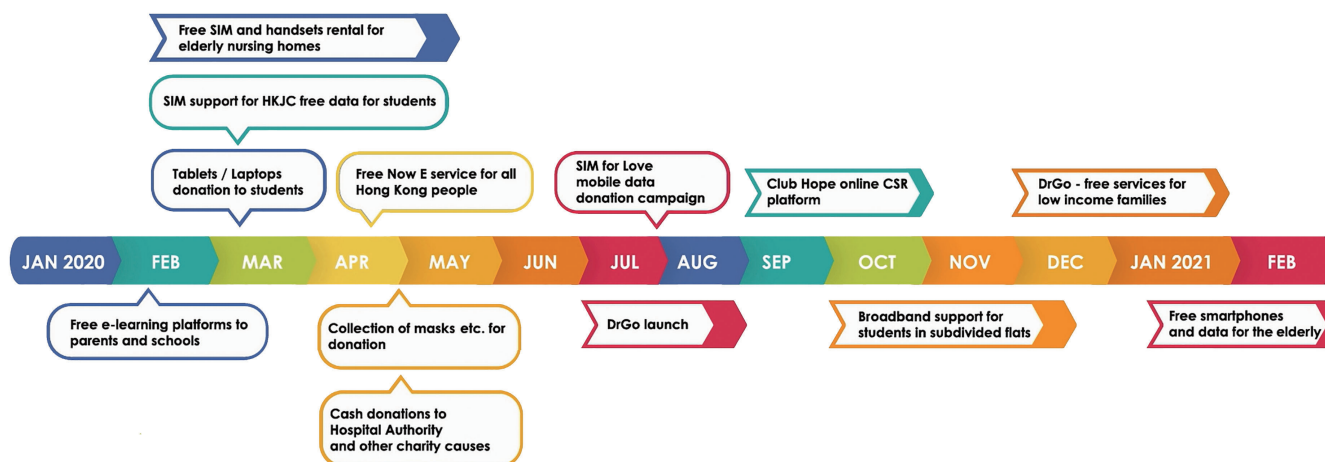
Free SIM and handsets rental for elderly nursing homes

SIM support for HKJC free data for students

Tablets / Laptops donation to students

Free Now E service for all Hong Kong people

SIM for Love mobile data donation campaign

Club Hope online CSR platform

DrGo - free services for low income families

JAN 2020 FEB MAR APR MAY JUN JUL AUG SEP OCT NOV DEC JAN 2021 FEB

Free e-learning platforms to parents and schools

Collection of masks etc. for donation

Cash donations to Hospital Authority and other charity causes

DrGo launch

Broadband support for students in subdivided flats

Free smartphones and data for the elderly